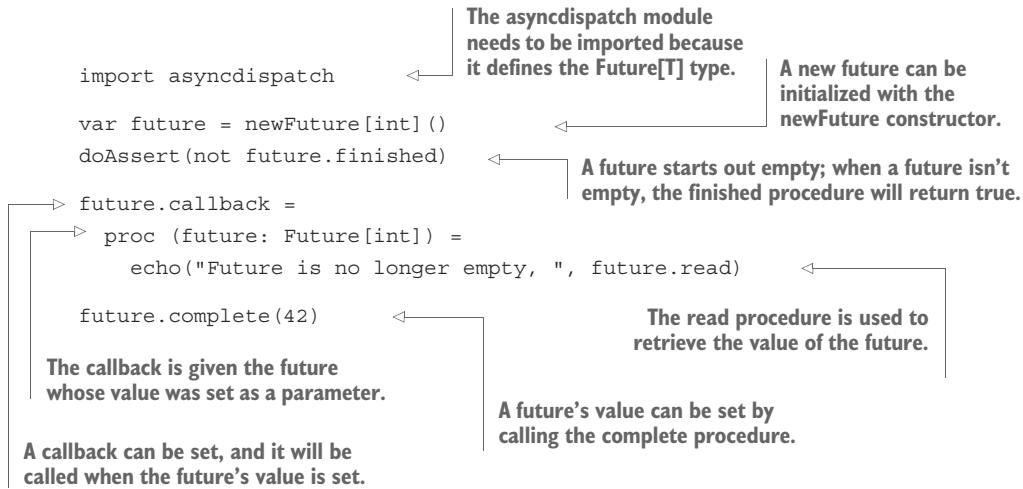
The asyncdispatch module needs to be imported because it defines the Future[T] type.

import asyncdispatch

A new future can be initialized with the newFuture constructor.

var future = newFuture[int]()
doAssert(not future.finished)

A future starts out empty; when a future isn't empty, the finished procedure will return true.

future.callback =
  proc (future: Future[int]) =
    echo("Future is no longer empty, ", future.read)

future.complete(42)

The read procedure is used to retrieve the value of the future.

The callback is given the future whose value was set as a parameter.

A future's value can be set by calling the complete procedure.

A callback can be set, and it will be called when the future's value is set.